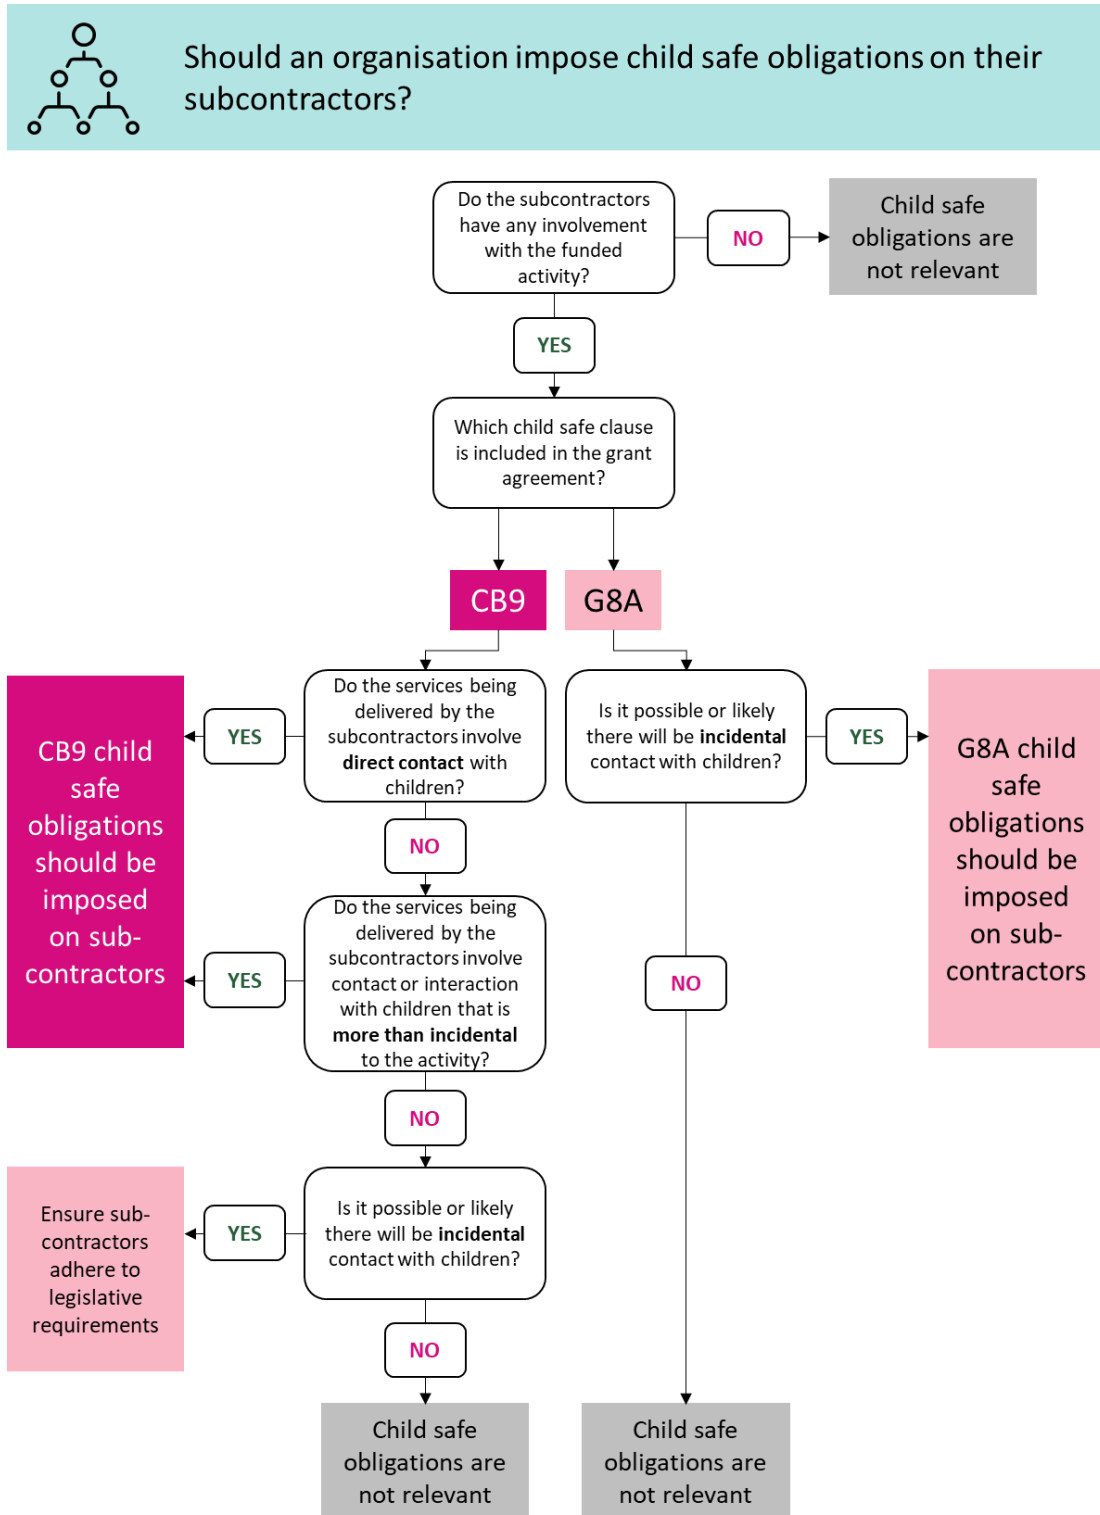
Should an organisation impose child safe obligations on their subcontractors?

Do the subcontractors have any involvement with the funded activity?

NO

Child safe obligations are not relevant

YES

Which child safe clause is included in the grant agreement?

CB9

G8A

Do the services being delivered by the subcontractors involve **direct contact** with children?

YES

CB9 child safe obligations should be imposed on sub-contractors

NO

Do the services being delivered by the subcontractors involve contact or interaction with children that is **more than incidental** to the activity?

YES

NO

Is it possible or likely there will be **incidental** contact with children?

YES

Ensure sub-contractors adhere to legislative requirements

NO

Child safe obligations are not relevant

Is it possible or likely there will be **incidental** contact with children?

YES

G8A child safe obligations should be imposed on sub-contractors

NO

Child safe obligations are not relevant